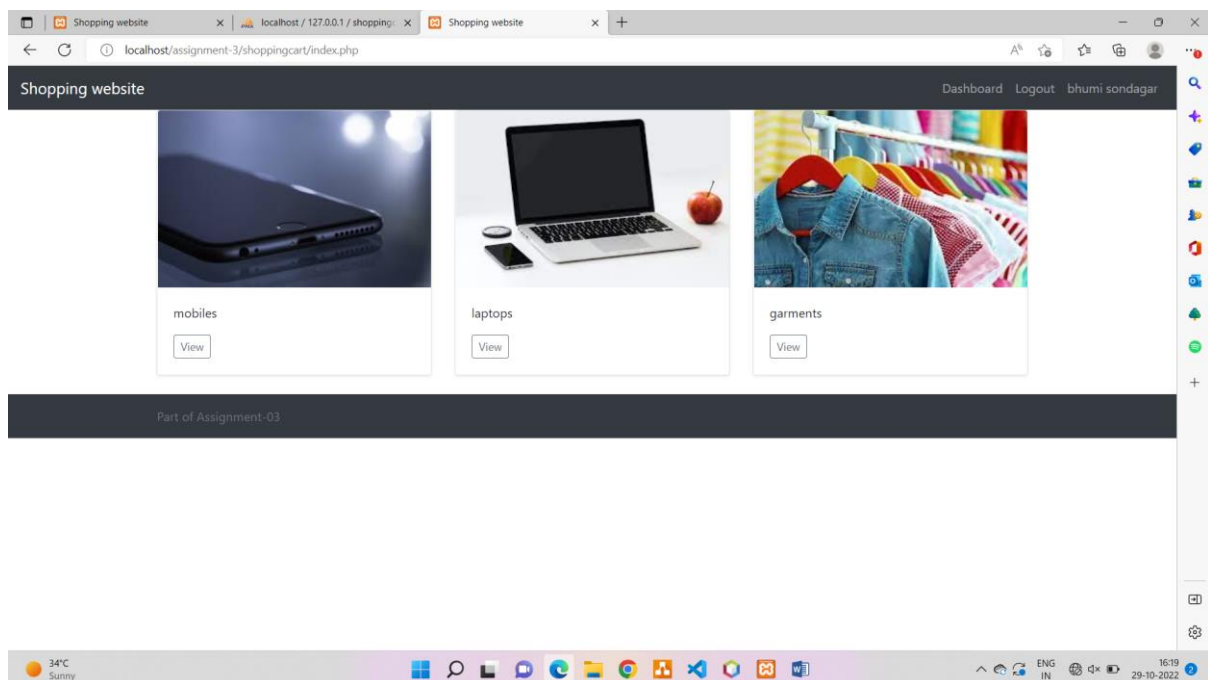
Shopping website
localhost / 127.0.0.1 / shopping
Shopping website
localhost/assignment-3/shoppingcart/index.php

Shopping website
Dashboard Logout bhumi sondagar

mobiles
View

laptops
View

garments
View

Part of Assignment-03

34°C
Sunny
ENG
IN
16:19
29-10-2022